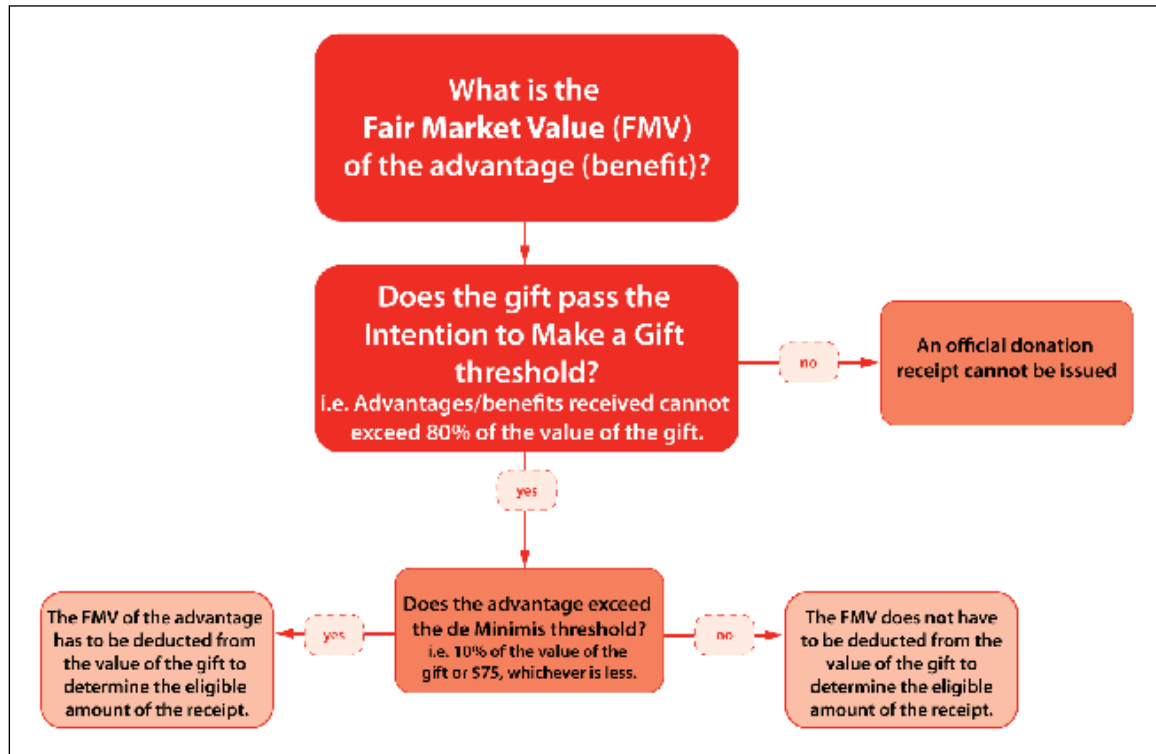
What is the Fair Market Value (FMV) of the advantage (benefit)?

Does the gift pass the Intention to Make a Gift threshold?
i.e. Advantages/benefits received cannot exceed 80% of the value of the gift.

no

An official donation receipt cannot be issued

yes

Does the advantage exceed the de Minimis threshold?
i.e. 10% of the value of the gift or $75, whichever is less.

yes

The FMV of the advantage has to be deducted from the value of the gift to determine the eligible amount of the receipt.

no

The FMV does not have to be deducted from the value of the gift to determine the eligible amount of the receipt.